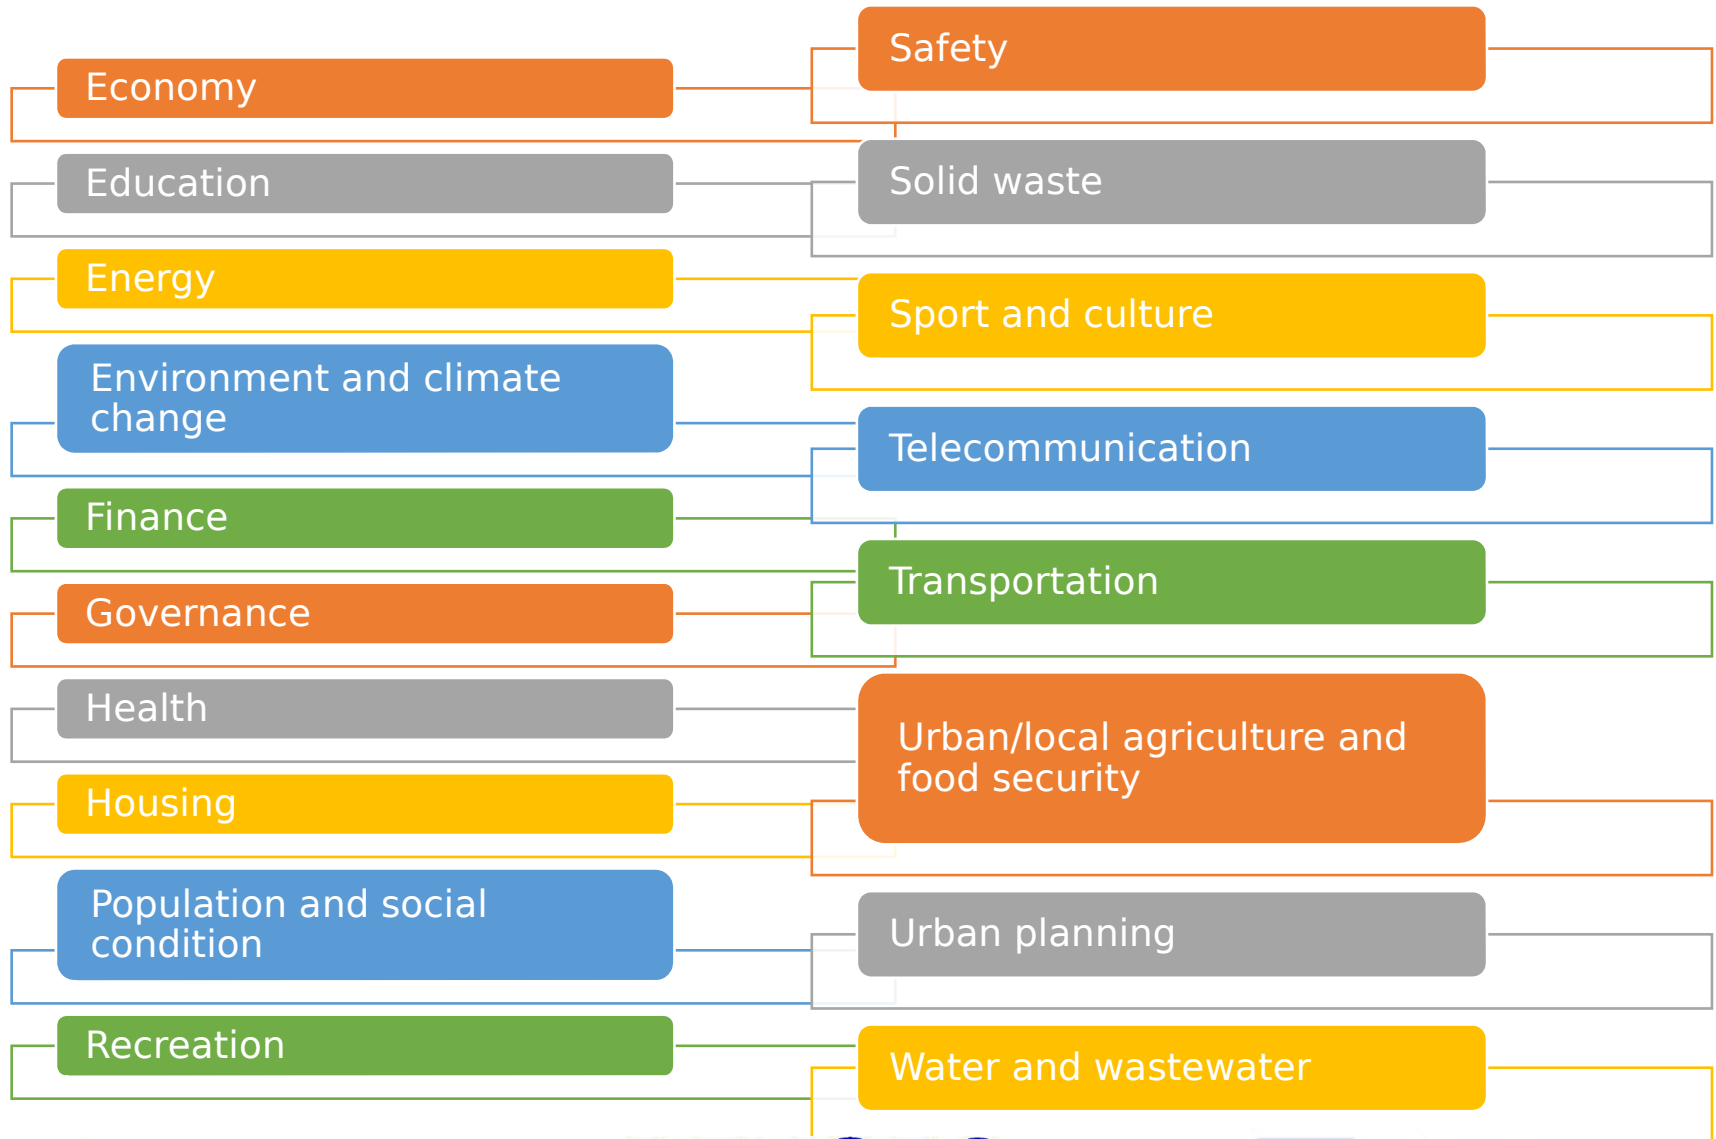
Economy

Education

Energy

Environment and climate change

Finance

Governance

Health

Housing

Population and social condition

Recreation

Safety

Solid waste

Sport and culture

Telecommunication

Transportation

Urban/local agriculture and food security

Urban planning

Water and wastewater